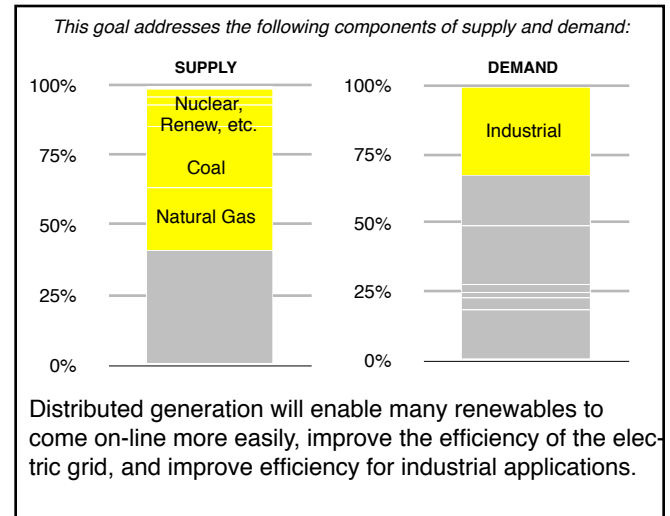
This goal addresses the following components of supply and demand:

SUPPLY

100%
75%
50%
25%
0%

Nuclear, Renew, etc.
Coal
Natural Gas

DEMAND

100%
75%
50%
25%
0%

Industrial

Distributed generation will enable many renewables to come on-line more easily, improve the efficiency of the electric grid, and improve efficiency for industrial applications.